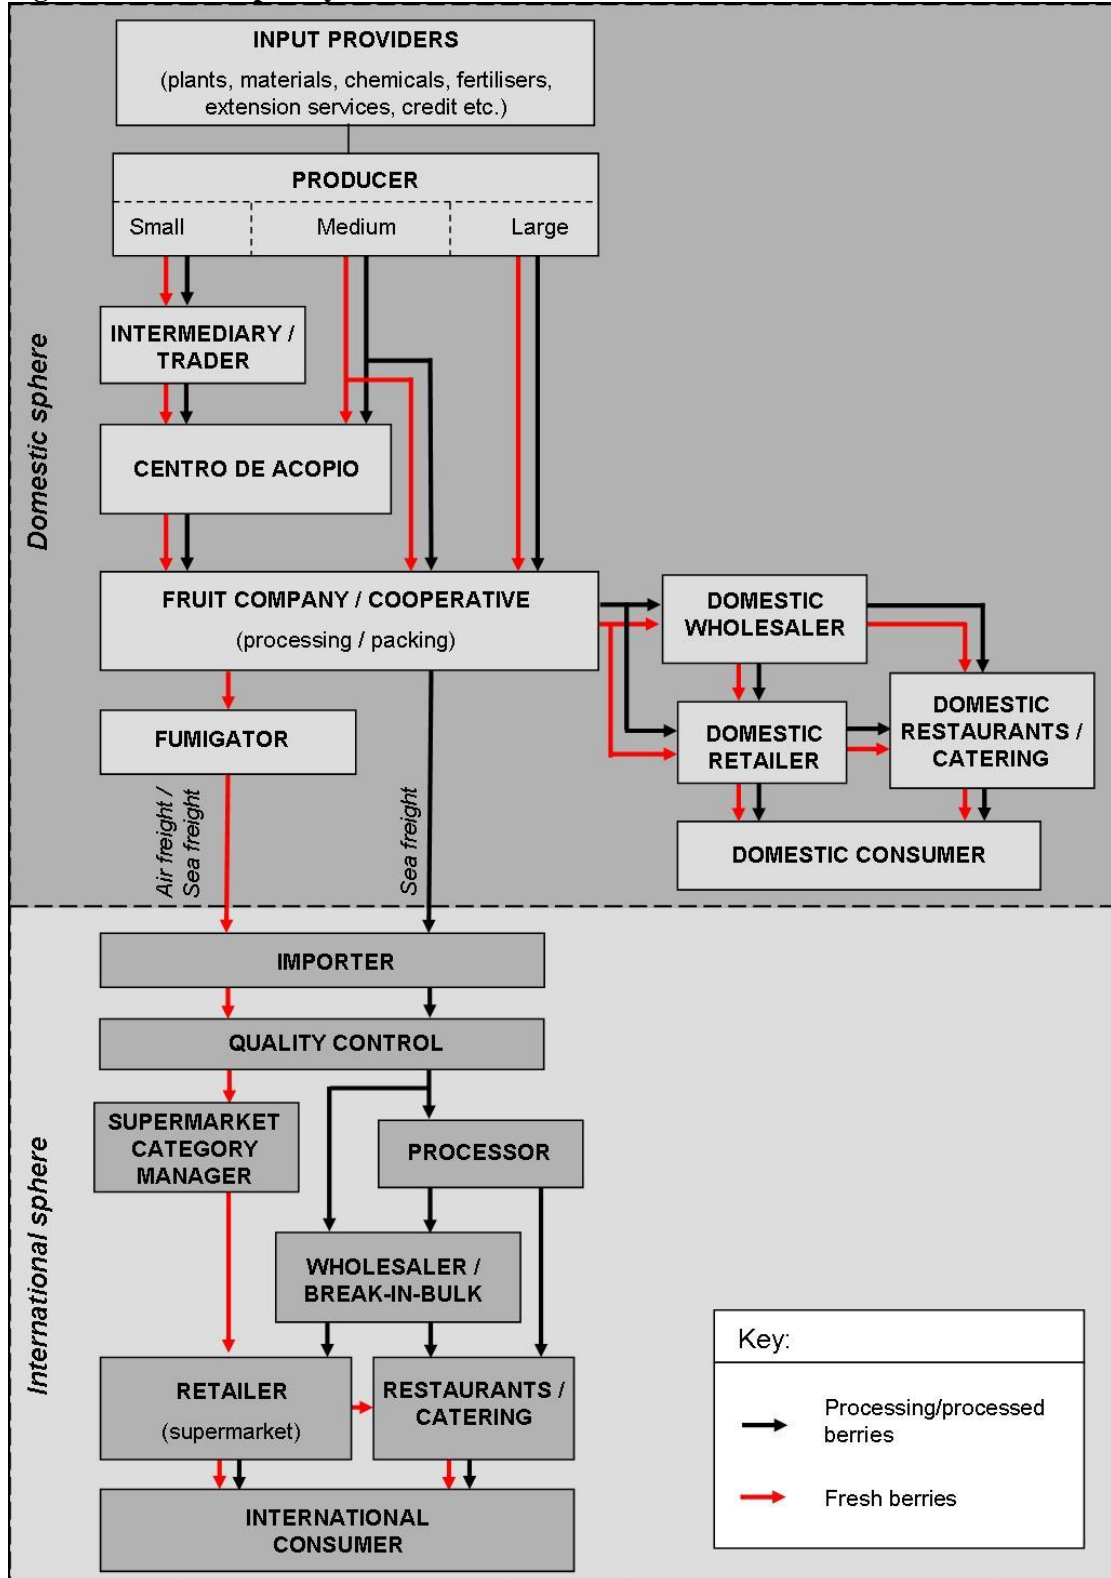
INPUT PROVIDERS
(plants, materials, chemicals, fertilisers, extension services, credit etc.)

PRODUCER
Small
Medium
Large

Domestic sphere

INTERMEDIARY / TRADER

CENTRO DE ACOPIO

FRUIT COMPANY / COOPERATIVE
(processing / packing)

DOMESTIC WHOLESALER

DOMESTIC RETAILER

DOMESTIC RESTAURANTS / CATERING

DOMESTIC CONSUMER

FUMIGATOR

Air freight / Sea freight

Sea freight

International sphere

IMPORTER

QUALITY CONTROL

SUPERMARKET CATEGORY MANAGER

PROCESSOR

WHOLESALER / BREAK-IN-BULK

RETAILER
(supermarket)

RESTAURANTS / CATERING

INTERNATIONAL CONSUMER

Key:
Processing/processed berries
Fresh berries